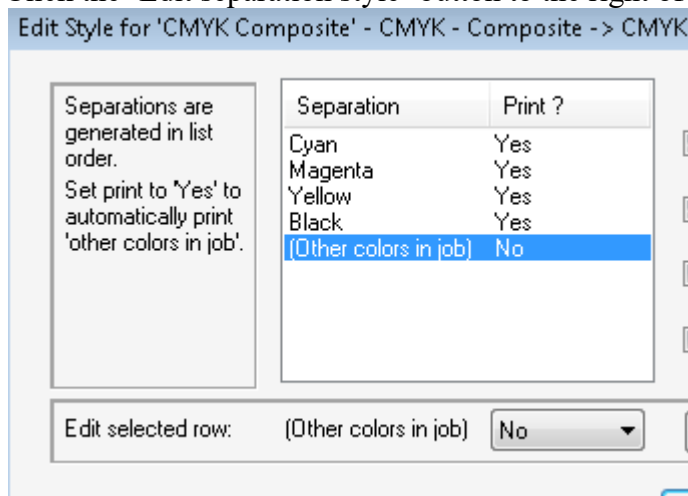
Edit Style for 'CMYK Composite' - CMYK - Composite -> CMYK

Separations are generated in list order.
Set print to 'Yes' to automatically print 'other colors in job'.

| Separation | Print ? |
|---|---|
| Cyan | Yes |
| Magenta | Yes |
| Yellow | Yes |
| Black | Yes |
| (Other colors in job) | No |

Edit selected row: (Other colors in job) No